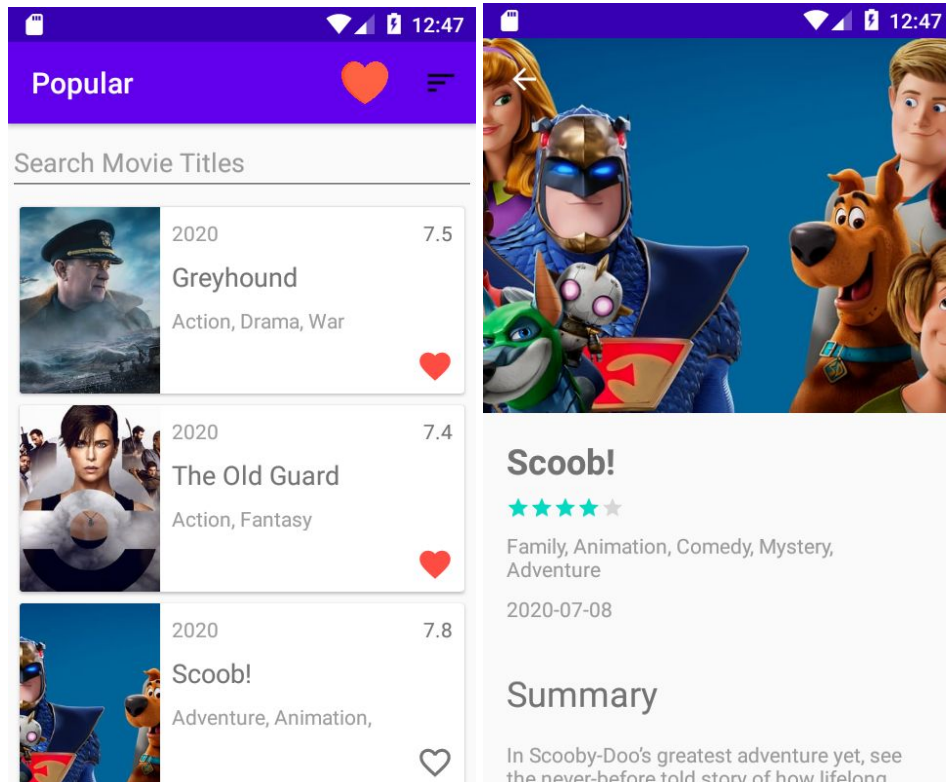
12:47

Popular

Search Movie Titles

2020 7.5
Greyhound
Action, Drama, War

2020 7.4
The Old Guard
Action, Fantasy

2020 7.8
Scoob!
Adventure, Animation,

12:47

Scoob!

Family, Animation, Comedy, Mystery, Adventure

2020-07-08

Summary

In Scooby-Doo's greatest adventure yet, see the never-before told story of how lifelong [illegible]